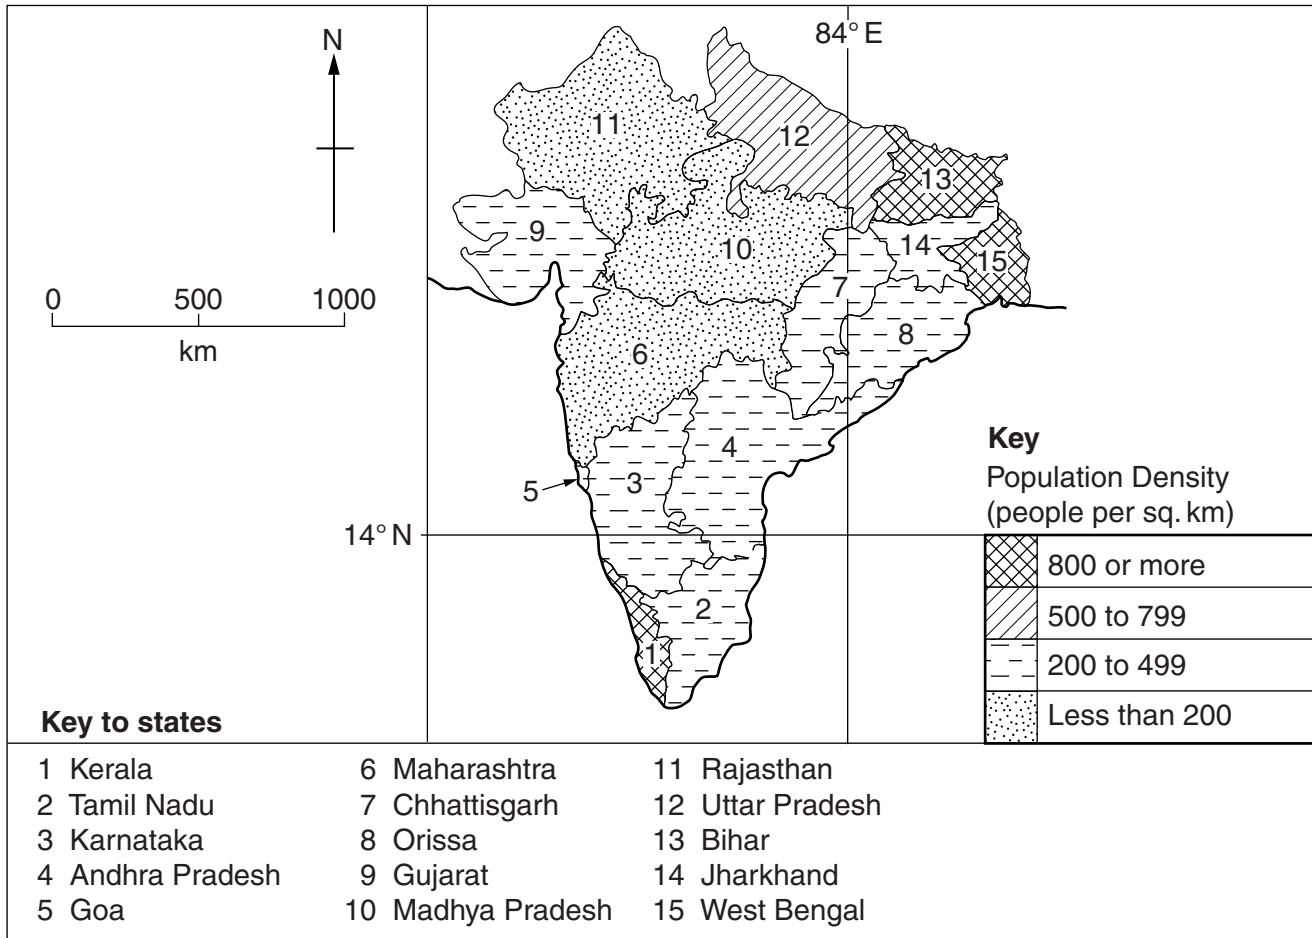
N

84° E

0 500 1000
km

11
12
13
9
10
14
15
7
8
6
4
5
3
2
1

14° N

Key
Population Density
(people per sq. km)

| | |
|---|---|
| | 800 or more |
| | 500 to 799 |
| | 200 to 499 |
| | Less than 200 |

Key to states

1 Kerala
2 Tamil Nadu
3 Karnataka
4 Andhra Pradesh
5 Goa

6 Maharashtra
7 Chhattisgarh
8 Orissa
9 Gujarat
10 Madhya Pradesh

11 Rajasthan
12 Uttar Pradesh
13 Bihar
14 Jharkhand
15 West Bengal